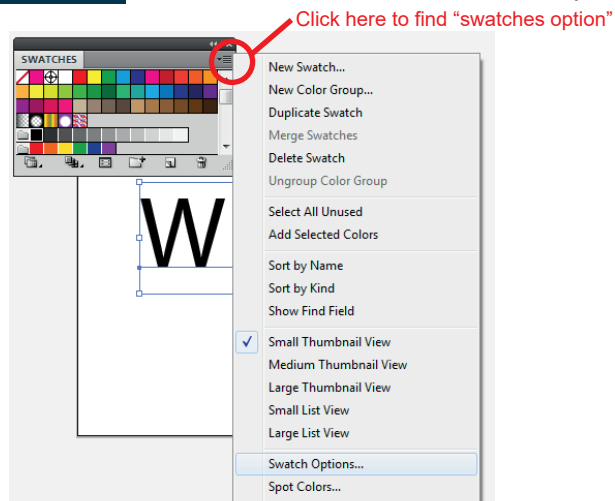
Click here to find “swatches option”

SWATCHES

W

New Swatch...
New Color Group...
Duplicate Swatch
Merge Swatches
Delete Swatch
Ungroup Color Group

Select All Unused
Add Selected Colors

Sort by Name
Sort by Kind
Show Find Field

✓ Small Thumbnail View
Medium Thumbnail View
Large Thumbnail View
Small List View
Large List View

Swatch Options...
Spot Colors...